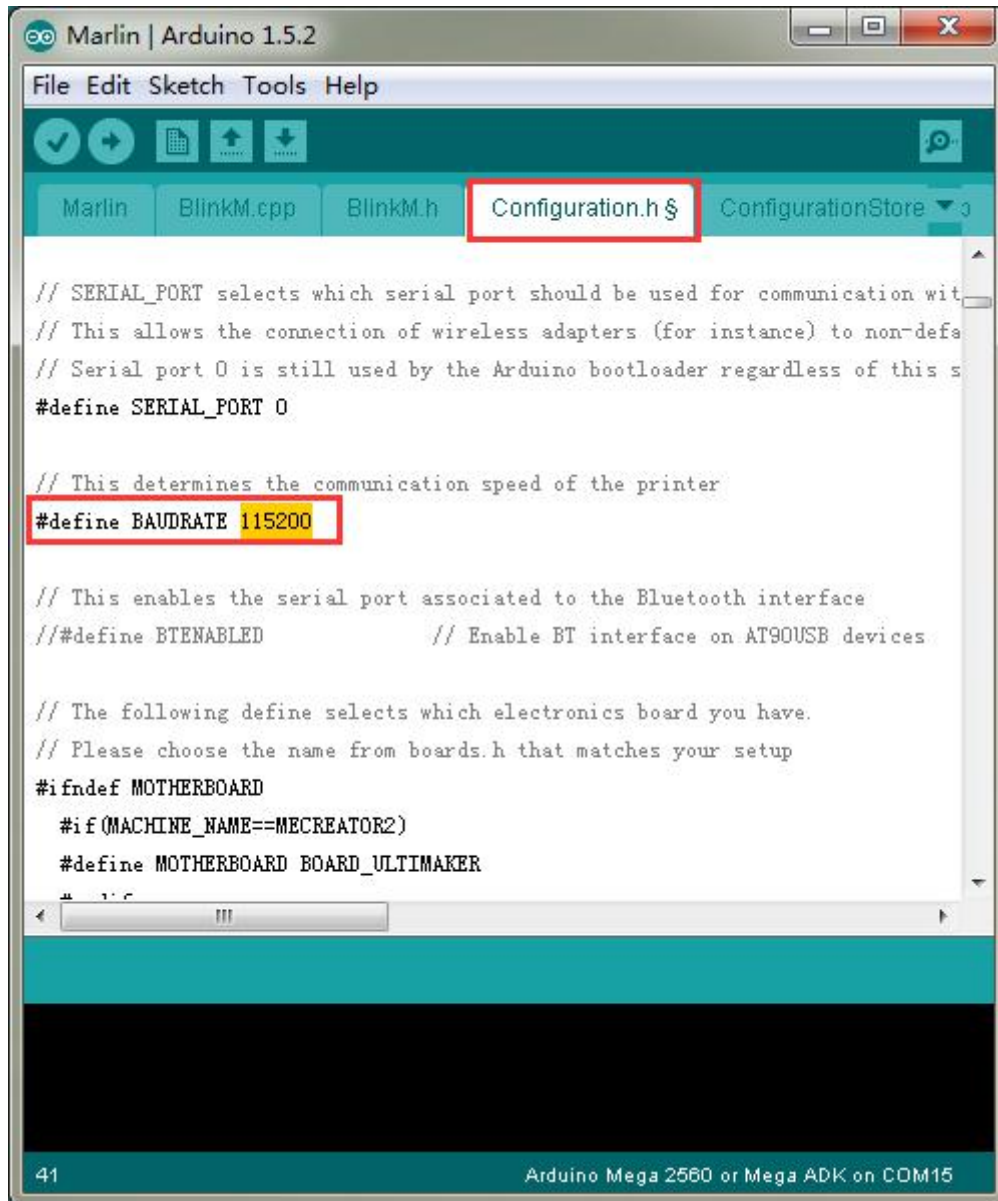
Marlin | Arduino 1.5.2

File Edit Sketch Tools Help

Marlin BlinkM.cpp BlinkM.h Configuration.h § ConfigurationStore

// SERIAL_PORT selects which serial port should be used for communication wit
// This allows the connection of wireless adapters (for instance) to non-defa
// Serial port 0 is still used by the Arduino bootloader regardless of this s
#define SERIAL_PORT 0

// This determines the communication speed of the printer
#define BAUDRATE 115200

// This enables the serial port associated to the Bluetooth interface
//#define BTENABLED // Enable BT interface on AT90USB devices

// The following define selects which electronics board you have.
// Please choose the name from boards.h that matches your setup
#ifndef MOTHERBOARD
#if(MACHINE_NAME==MECREATOR2)
#define MOTHERBOARD BOARD_ULTIMAKER
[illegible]

41 Arduino Mega 2560 or Mega ADK on COM15